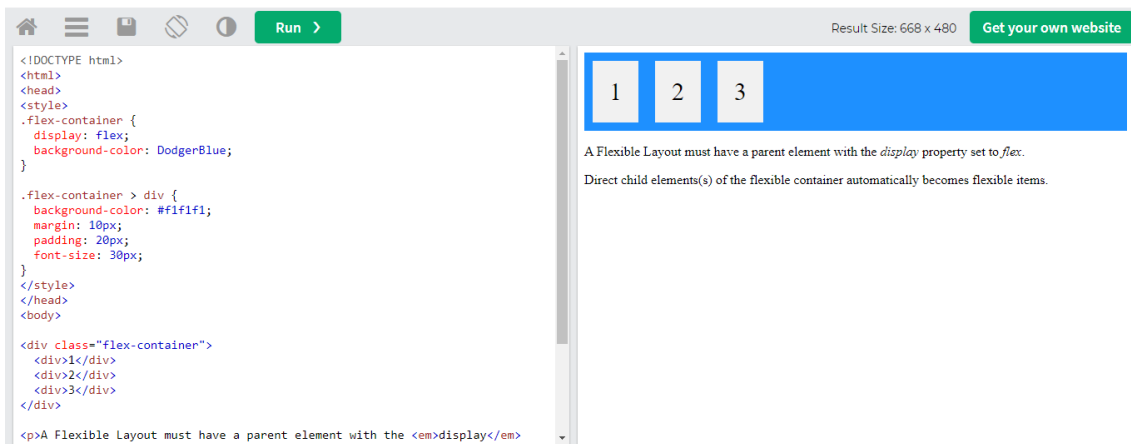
Run ❯

Result Size: 668 x 480

Get your own website

<!DOCTYPE html>
<html>
<head>
<style>
.flex-container {
  display: flex;
  background-color: DodgerBlue;
}

.flex-container > div {
  background-color: #f1f1f1;
  margin: 10px;
  padding: 20px;
  font-size: 30px;
}
</style>
</head>
<body>

<div class="flex-container">
  <div>1</div>
  <div>2</div>
  <div>3</div>
</div>

<p>A Flexible Layout must have a parent element with the <em>display</em>

1 2 3

A Flexible Layout must have a parent element with the display property set to flex.

Direct child elements(s) of the flexible container automatically becomes flexible items.